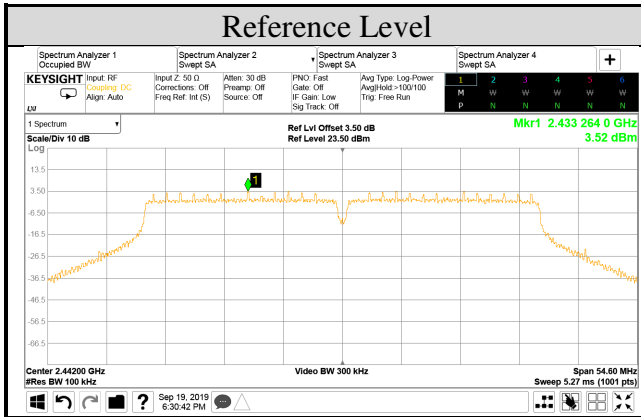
Reference Level

Spectrum Analyzer 1
Occupied BW

Spectrum Analyzer 2
Swept SA

Spectrum Analyzer 3
Swept SA

Spectrum Analyzer 4
Swept SA

+

KEYSIGHT
LXI

Input: RF
Coupling: DC
Align: Auto

Input Z: 50 Ω
Corrections: Off
Freq Ref: Int (S)

Atten: 30 dB
Preamp: Off
Source: Off

PNO: Fast
Gate: Off
IF Gain: Low
Sig Track: Off

Avg Type: Log-Power
Avg|Hold:>100/100
Trig: Free Run

| 1 | 2 | 3 | 4 | 5 | 6 |
|---|---|---|---|---|---|
| M | W | W | W | W | W |
| P | N | N | N | N | N |

1 Spectrum

Scale/Div 10 dB
Log

Ref Lvl Offset 3.50 dB
Ref Level 23.50 dBm

Mkr1 2.433 264 0 GHz
3.52 dBm

13.5
3.50
-6.50
-16.5
-26.5
-36.5
-46.5
-56.5
-66.5

1

Center 2.44200 GHz
#Res BW 100 kHz

Video BW 300 kHz

Span 54.60 MHz
Sweep 5.27 ms (1001 pts)

?

Sep 19, 2019
6:30:42 PM